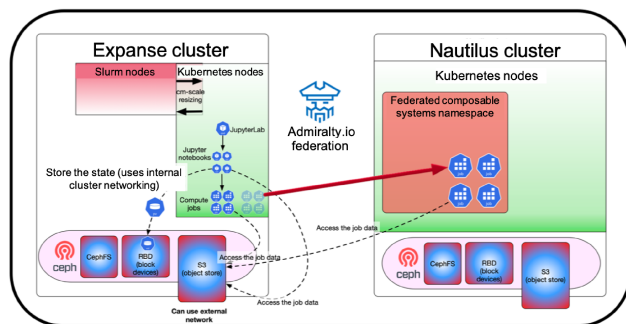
Expanse cluster

Slurm nodes

Kubernetes nodes

cm-scale resizing

JupyterLab

Jupyter notebooks

Store the state (uses internal cluster networking)

Compute jobs

ceph

CephFS

RBD (block devices)

S3 (object store)

Access the job data

Access the job data

Access the job data

Can use external network

Admiralty.io federation

Nautilus cluster

Kubernetes nodes

Federated composable systems namespace

ceph

CephFS

RBD (block devices)

S3 (object store)